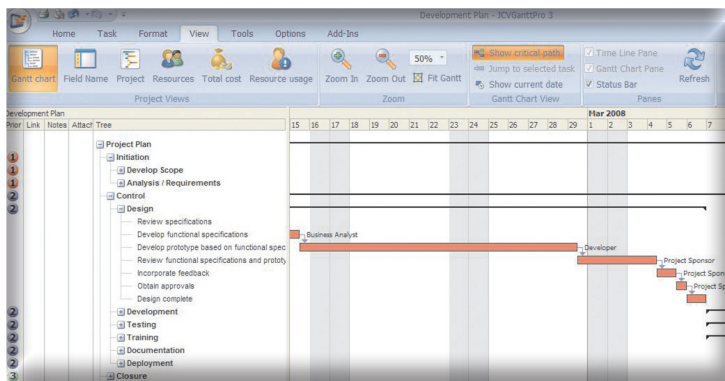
Development Plan - ICVGanttPro 3

Home Task Format View Tools Options Add-Ins

Gantt chart Field Name Project Resources Total cost Resource usage
Project Views

Zoom In Zoom Out 50% Fit Gantt
Zoom

Show critical path
Jump to selected task
Show current date
Gantt Chart View

Time Line Pane
Gantt Chart Pane
Status Bar
Panes

Refresh

Development Plan

| Prior | Link | Notes | Attach | Tree |
|---|---|---|---|---|
| | | | | Project Plan |
| 1 | | | | Initiation |
| 1 | | | | Develop Scope |
| 1 | | | | Analysis / Requirements |
| 2 | | | | Control |
| 2 | | | | Design |
| | | | | Review specifications |
| | | | | Develop functional specifications |
| | | | | Develop prototype based on functional spec |
| | | | | Review functional specifications and prototy |
| | | | | Incorporate feedback |
| | | | | Obtain approvals |
| | | | | Design complete |
| 2 | | | | Development |
| 2 | | | | Testing |
| 2 | | | | Training |
| 2 | | | | Documentation |
| 2 | | | | Deployment |
| 3 | | | | Closure |

Mar 2008
15 16 17 18 19 20 21 22 23 24 25 26 27 28 29 1 2 3 4 5 6 7

Business Analyst
Developer
Project Sponsor
Project Spons
Project Sp